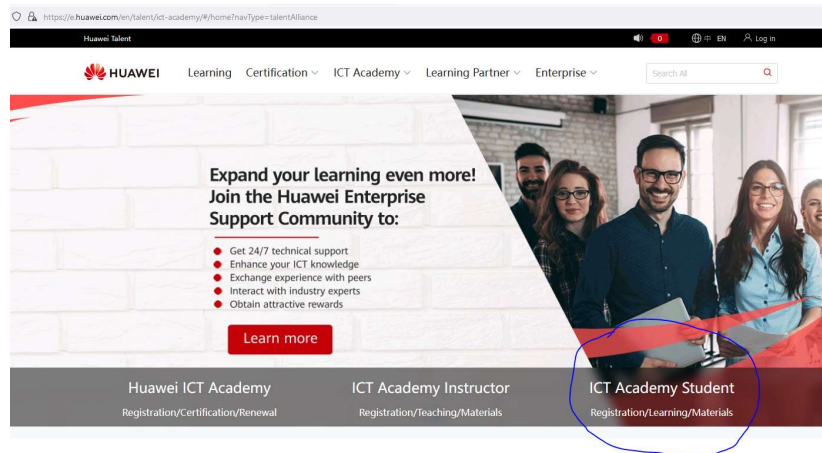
https://e.huawei.com/en/talent/ict-academy/#/home?navType=talentAlliance

Huawei Talent

0 中 EN Log in

HUAWEI Learning Certification ICT Academy Learning Partner Enterprise

Search All

Expand your learning even more! Join the Huawei Enterprise Support Community to:

- Get 24/7 technical support
- Enhance your ICT knowledge
- Exchange experience with peers
- Interact with industry experts
- Obtain attractive rewards

Learn more

Huawei ICT Academy
Registration/Certification/Renewal

ICT Academy Instructor
Registration/Teaching/Materials

ICT Academy Student
Registration/Learning/Materials